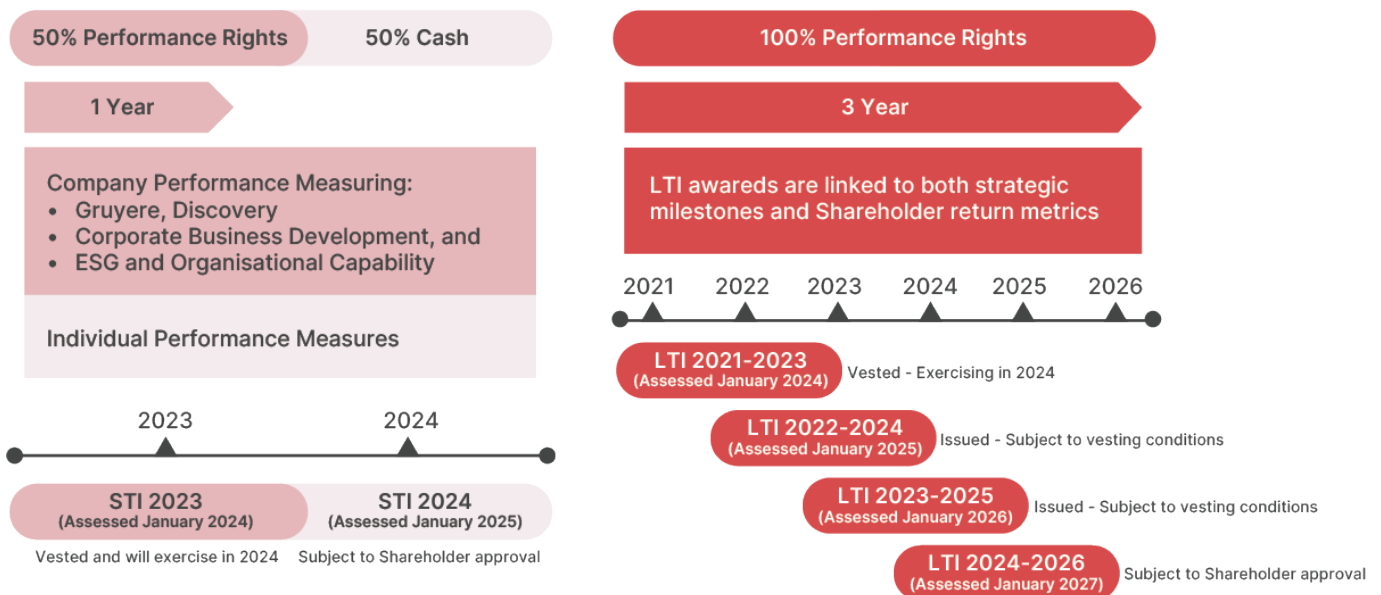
50% Performance Rights

50% Cash

1 Year

Company Performance Measuring:
- Gruyere, Discovery
- Corporate Business Development, and
- ESG and Organisational Capability

Individual Performance Measures

2023

2024

STI 2023
(Assessed January 2024)

STI 2024
(Assessed January 2025)

Vested and will exercise in 2024

Subject to Shareholder approval

100% Performance Rights

3 Year

LTI awareds are linked to both strategic milestones and Shareholder return metrics

2021 2022 2023 2024 2025 2026

LTI 2021-2023
(Assessed January 2024)
Vested - Exercising in 2024

LTI 2022-2024
(Assessed January 2025)
Issued - Subject to vesting conditions

LTI 2023-2025
(Assessed January 2026)
Issued - Subject to vesting conditions

LTI 2024-2026
(Assessed January 2027)
Subject to Shareholder approval